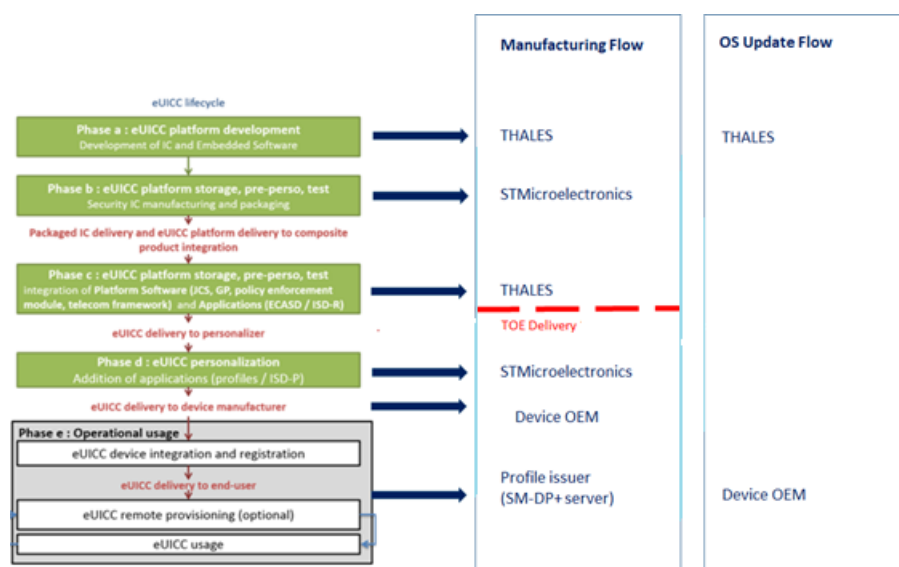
Manufacturing Flow

OS Update Flow

eUICC lifecycle

Phase a : eUICC platform development
Development of IC and Embedded Software

THALES

THALES

Phase b : eUICC platform storage, pre-perso, test
Security IC manufacturing and packaging

STMicroelectronics

Packaged IC delivery and eUICC platform delivery to composite product integration

Phase c : eUICC platform storage, pre-perso, test
Integration of Platform Software (JCS, GP, policy enforcement module, telecom framework) and Applications (ECASD / ISD-R)

THALES

TOE Delivery

eUICC delivery to personalizer

Phase d : eUICC personalization
Addition of applications (profiles / ISD-P)

STMicroelectronics

eUICC delivery to device manufacturer

Device OEM

Phase e : Operational usage

eUICC device integration and registration

eUICC delivery to end-user

Profile issuer (SM-DP+ server)

Device OEM

eUICC remote provisioning (optional)

eUICC usage